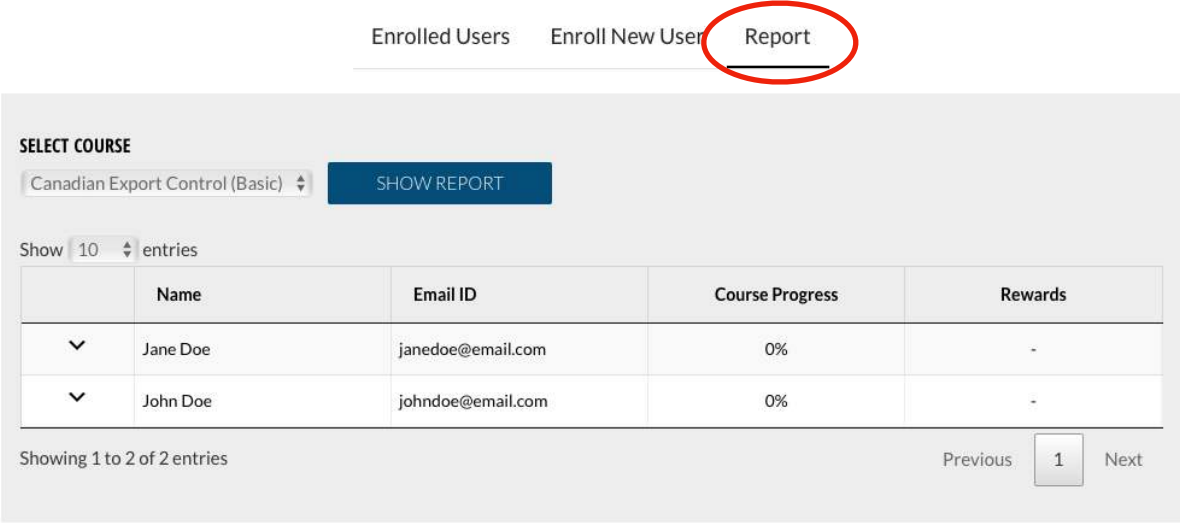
Enrolled Users Enroll New User Report

SELECT COURSE

Canadian Export Control (Basic)

SHOW REPORT

Show 10 entries

| | Name | Email ID | Course Progress | Rewards |
|---|---|---|---|---|
| ⌄ | Jane Doe | janedoe@email.com | 0% | - |
| ⌄ | John Doe | johndoe@email.com | 0% | - |

Showing 1 to 2 of 2 entries

Previous 1 Next